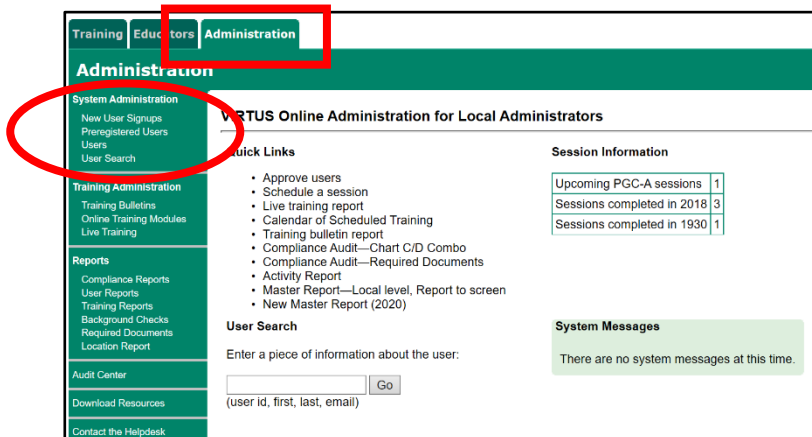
Training Educators Administration

Administration

System Administration
New User Signups
Preregistered Users
Users
User Search

Training Administration
Training Bulletins
Online Training Modules
Live Training

Reports
Compliance Reports
User Reports
Training Reports
Background Checks
Required Documents
Location Report

Audit Center

Download Resources

Contact the Helpdesk

VIRTUS Online Administration for Local Administrators

Quick Links

- Approve users
- Schedule a session
- Live training report
- Calendar of Scheduled Training
- Training bulletin report
- Compliance Audit—Chart C/D Combo
- Compliance Audit—Required Documents
- Activity Report
- Master Report—Local level, Report to screen
- New Master Report (2020)

Session Information

| Upcoming PGC-A sessions | 1 |
|---|---|
| Sessions completed in 2018 | 3 |
| Sessions completed in 1930 | 1 |

User Search

Enter a piece of information about the user:

Go
(user id, first, last, email)

System Messages

There are no system messages at this time.